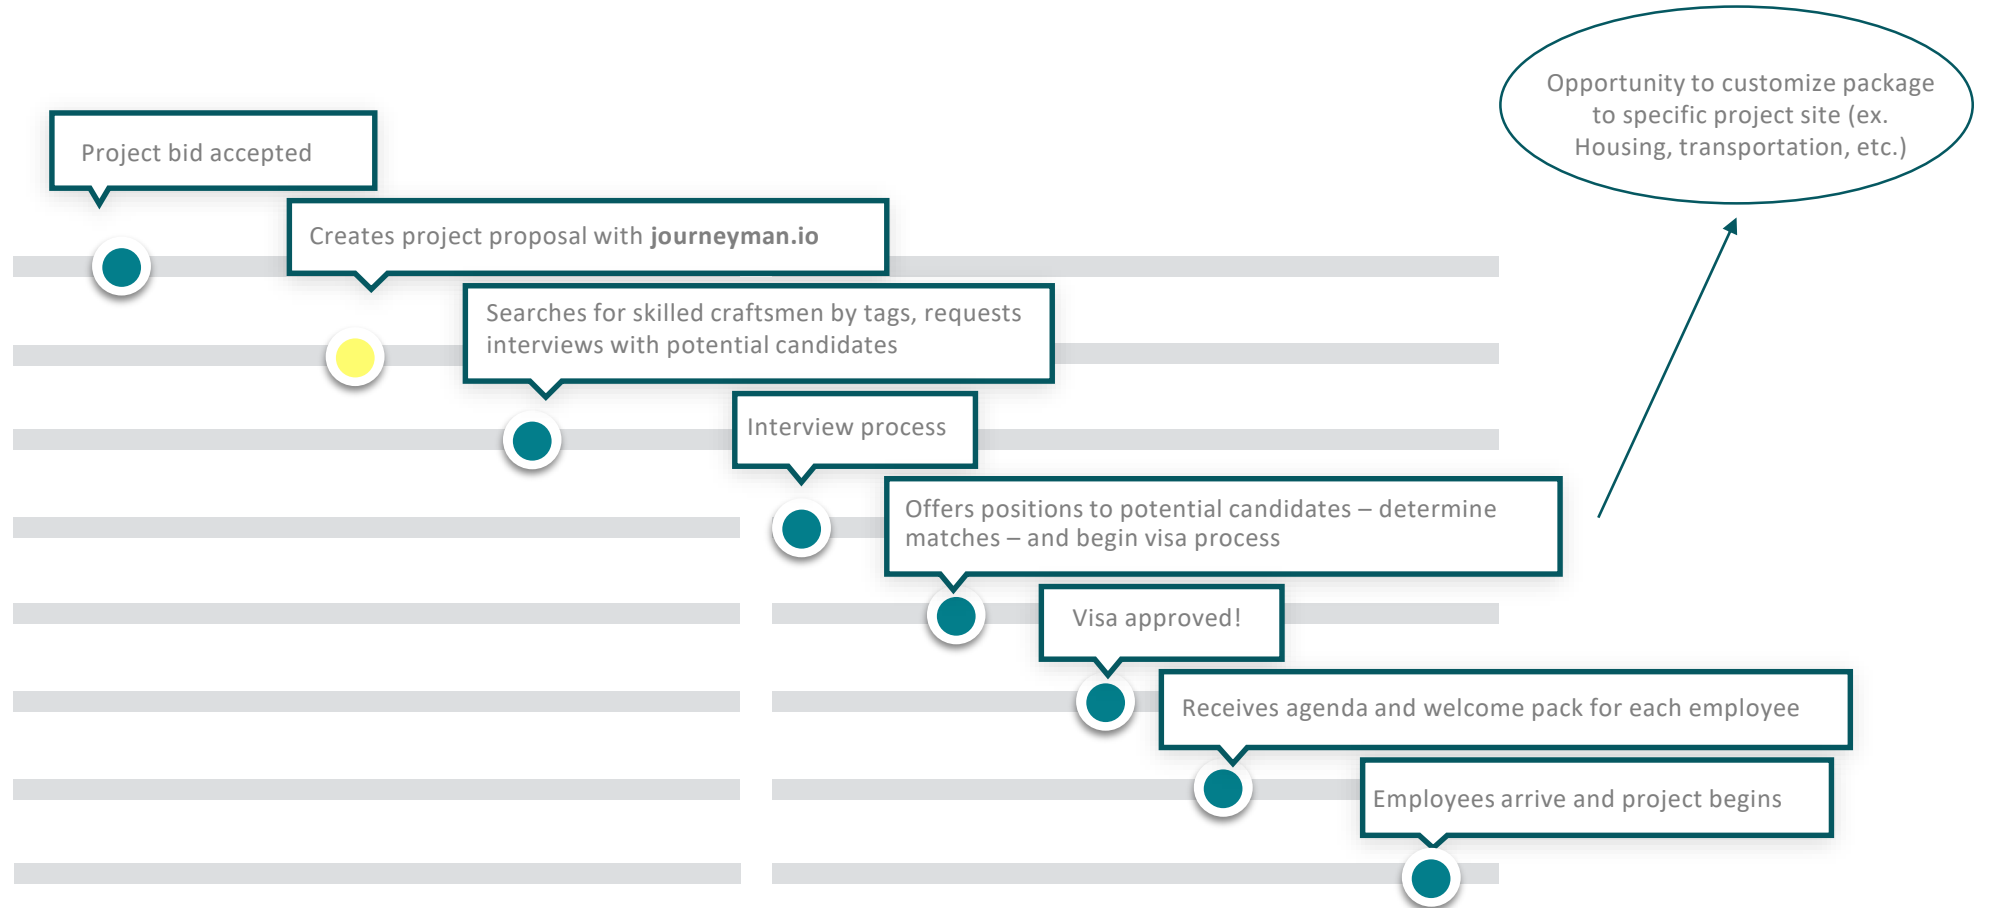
Opportunity to customize package to specific project site (ex. Housing, transportation, etc.)

Project bid accepted

Creates project proposal with **journeyman.io**

Searches for skilled craftsmen by tags, requests interviews with potential candidates

Interview process

Offers positions to potential candidates – determine matches – and begin visa process

Visa approved!

Receives agenda and welcome pack for each employee

Employees arrive and project begins